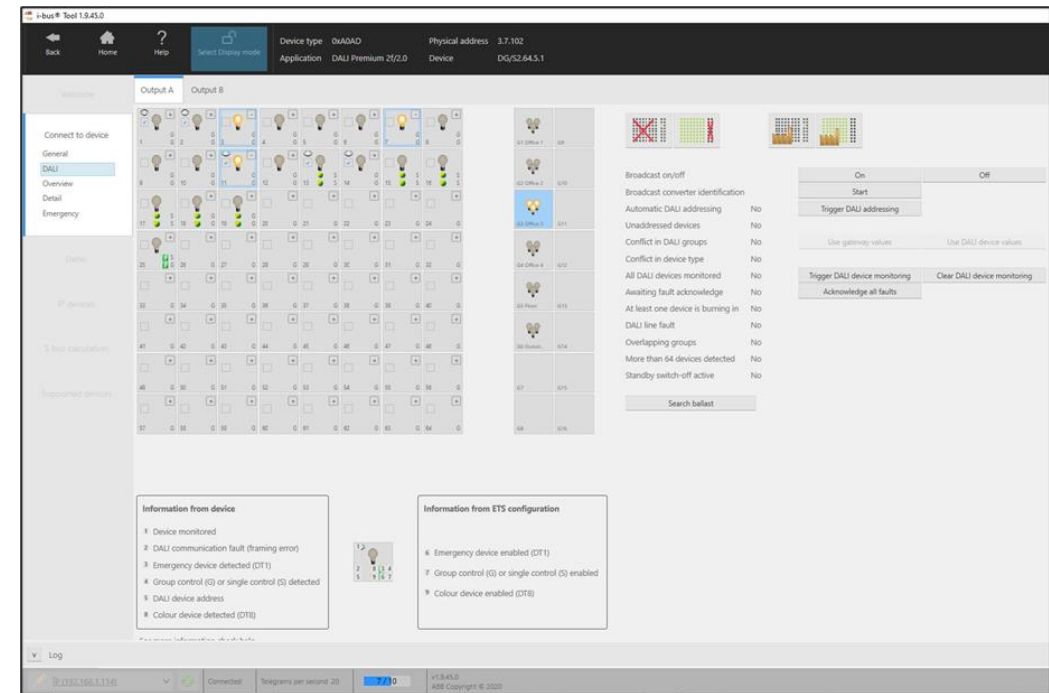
i-bus® Tool 1.9.45.0

Back Home Help Select Display mode Device type 0xA0AD Application DALI Premium 2f/2.0 Physical address 3.7.102 Device DG/S2.64.5.1

Webinstor

Connect to device
General
DALI
Overview
Detail
Emergency

Demo

IP devices

S-bus calculation

Supported devices

Output A Output B

G1 Office 1 G9
G2 Office 2 G10
G3 Office 3 G11
G4 Office 4 G12
G5 Floor G13
G6 Outsid.. G14
G7 G15
G8 G16

Broadcast on/off | On | Off
Broadcast converter identification | Start
Automatic DALI addressing No | Trigger DALI addressing
Unaddressed devices No
Conflict in DALI groups No | Use gateway values | Use DALI device values
Conflict in device type No
All DALI devices monitored No | Trigger DALI device monitoring | Clear DALI device monitoring
Awaiting fault acknowledge No | Acknowledge all faults
At least one device is burning in No
DALI line fault No
Overlapping groups No
More than 64 devices detected No
Standby switch-off active No

Search ballast

Information from device
1 Device monitored
2 DALI communication fault (framing error)
3 Emergency device detected (DT1)
4 Group control (G) or single control (S) detected
5 DALI device address
8 Colour device detected (DT8)

Information from ETS configuration
6 Emergency device enabled (DT1)
7 Group control (G) or single control (S) enabled
9 Colour device enabled (DT8)

Log

IP (192.168.1.114) Connected Telegrams per second 20 7/10 v1.9.45.0 ABB Copyright © 2020